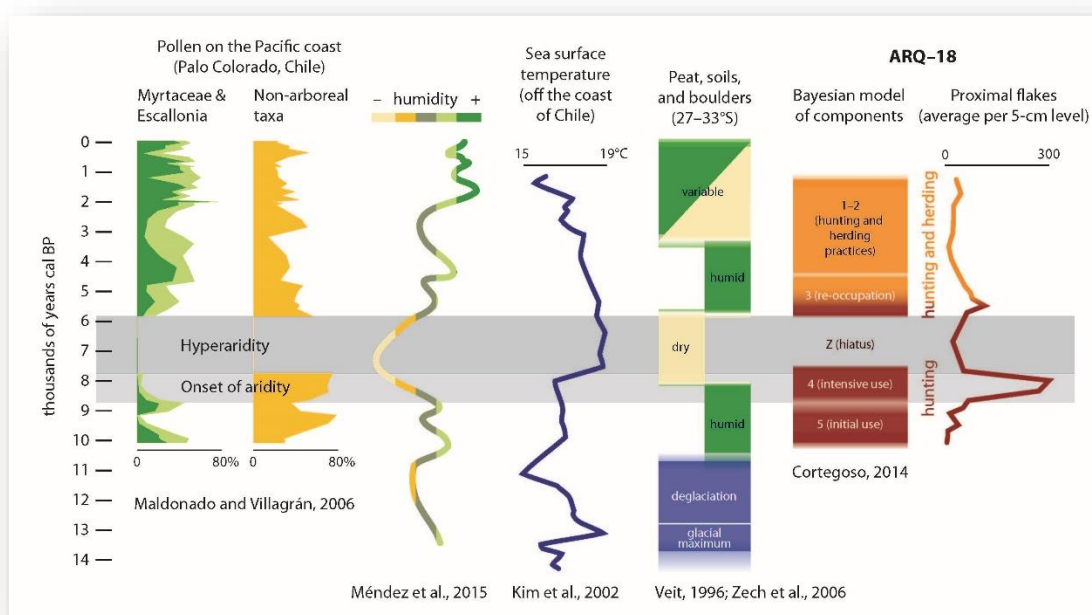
Pollen on the Pacific coast (Palo Colorado, Chile)

Myrtaceae & Escallonia

Non-arboreal taxa

– humidity +

Sea surface temperature (off the coast of Chile)

Peat, soils, and boulders (27–33°S)

ARQ–18

Bayesian model of components

Proximal flakes (average per 5-cm level)

thousands of years cal BP

0
1
2
3
4
5
6
7
8
9
10
11
12
13
14

15

19°C

0

300

variable

humid

dry

humid

deglaciation

glacial maximum

1–2 (hunting and herding practices)

3 (re-occupation)

Z (hiatus)

4 (intensive use)

5 (initial use)

hunting and herding

hunting

Hyperaridity

Onset of aridity

0

80%

0

80%

Maldonado and Villagrán, 2006

Cortegoso, 2014

Méndez et al., 2015

Kim et al., 2002

Veit, 1996; Zech et al., 2006